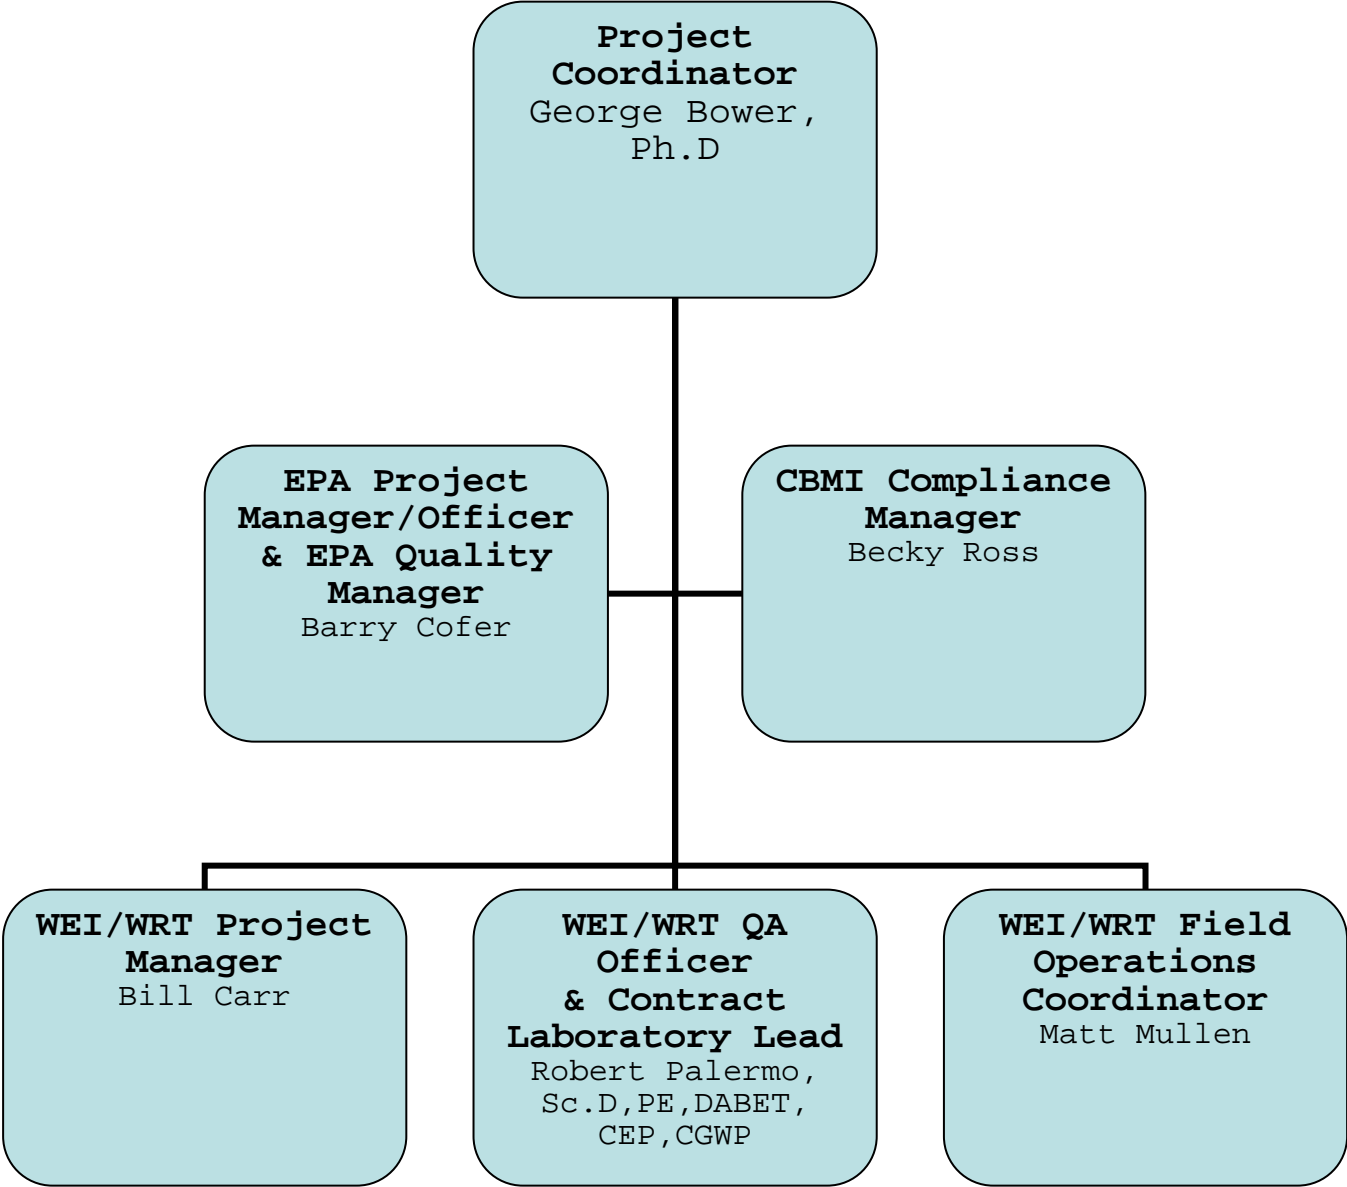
Project Coordinator
George Bower, Ph.D

EPA Project Manager/Officer & EPA Quality Manager
Barry Cofer

CBMI Compliance Manager
Becky Ross

WEI/WRT Project Manager
Bill Carr

WEI/WRT QA Officer & Contract Laboratory Lead
Robert Palermo, Sc.D,PE,DABET, CEP,CGWP

WEI/WRT Field Operations Coordinator
Matt Mullen